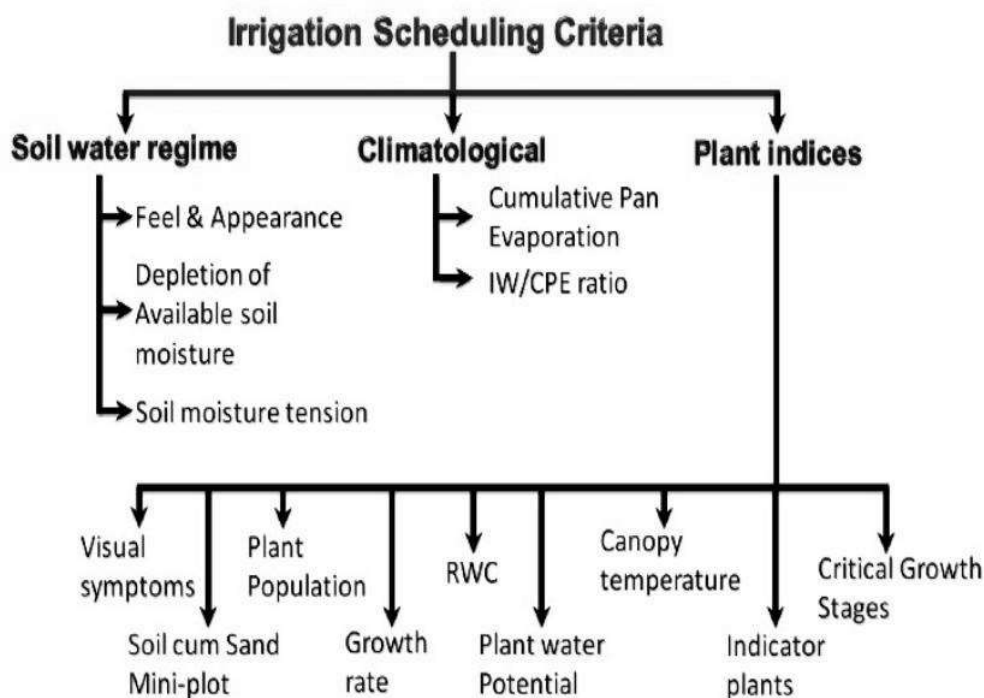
Irrigation Scheduling Criteria

Soil water regime

Feel & Appearance

Depletion of Available soil moisture

Soil moisture tension

Climatological

Cumulative Pan Evaporation

IW/CPE ratio

Plant indices

Visual symptoms

Soil cum Sand Mini-plot

Plant Population

Growth rate

RWC

Plant water Potential

Canopy temperature

Indicator plants

Critical Growth Stages